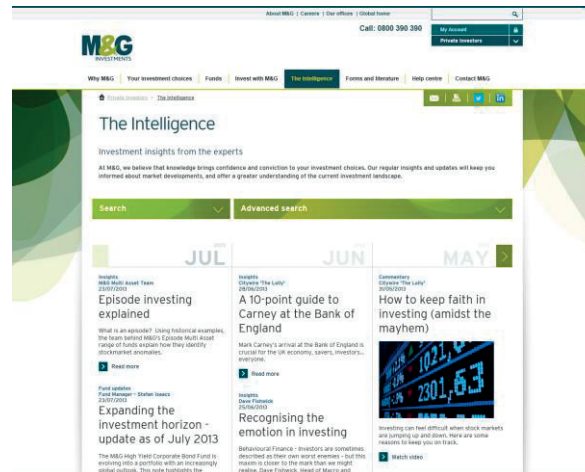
About M&G | Careers | Our offices | Global home

Call: 0800 390 390

My Account

Private investors

M&G INVESTMENTS

Why M&G | Your investment choices | Funds | Invest with M&G | The Intelligence | Forms and literature | Help centre | Contact M&G

Private investors > The Intelligence

The Intelligence

Investment insights from the experts

At M&G, we believe that knowledge brings confidence and conviction to your investment choices. Our regular insights and updates will keep you informed about market developments, and offer a greater understanding of the current investment landscape.

Search

Advanced search

JUL

JUN

MAY

Insights
M&G Multi Asset Team
23/07/2013

Episode investing explained

What is an episode? Using historical examples, the team behind M&G's Episode Multi Asset range of funds explain how they identify stockmarket anomalies.

Read more

Insights
Citywire 'The Lofty'
28/06/2013

A 10-point guide to Carney at the Bank of England

Mark Carney's arrival at the Bank of England is crucial for the UK economy, savers, investors... everyone.

Read more

Commentary
Citywire 'The Lofty'
30/05/2013

How to keep faith in investing (amidst the mayhem)

Investing can feel difficult when stock markets are jumping up and down. Here are some reasons to keep you on track.

Watch video

Fund updates
Fund Manager – Stefan Isaacs
23/07/2013

Expanding the investment horizon - update as of July 2013

The M&G High Yield Corporate Bond Fund is evolving into a portfolio with an increasingly global outlook. This note highlights the

Insights
Dave Fishwick
25/06/2013

Recognising the emotion in investing

Behavioural Finance - investors are sometimes described as their own worst enemies – but this maxim is closer to the mark than we might realise. Dave Fishwick, Head of Macro and